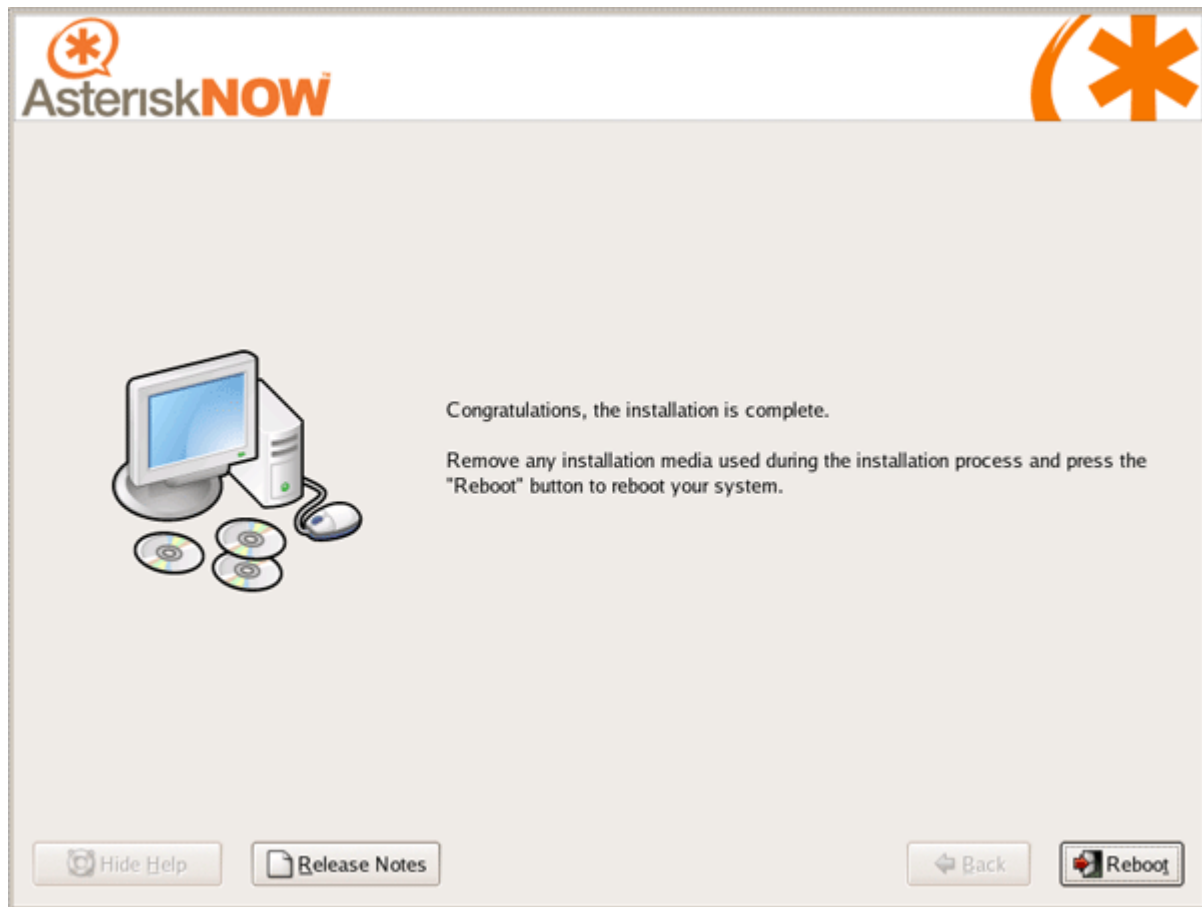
AsteriskNOW

Congratulations, the installation is complete.

Remove any installation media used during the installation process and press the "Reboot" button to reboot your system.

Hide Help

Release Notes

Back

Reboot